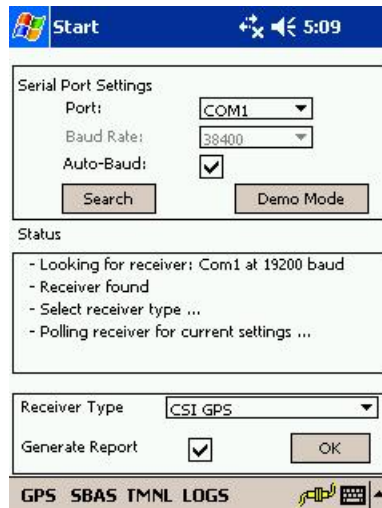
Start 5:09

Serial Port Settings
Port: COM1
Baud Rate: 38400
Auto-Baud:
Search
Demo Mode

Status
- Looking for receiver: Com1 at 19200 baud
- Receiver found
- Select receiver type ...
- Polling receiver for current settings ...

Receiver Type CSI GPS
Generate Report
OK

GPS SBAS TMNL LOGS